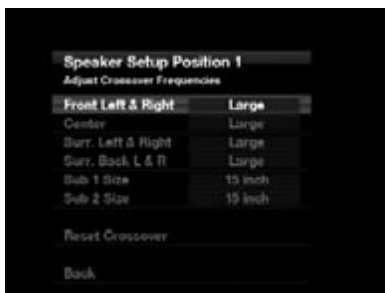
Speaker Setup Position 1
Adjust Crossover Frequencies

| | |
|---|---|
| Front Left & Right | Large |
| Center | Large |
| Surr. Left & Right | Large |
| Surr. Back L & R | Large |
| Sub 1 Size | 15 inch |
| Sub 2 Size | 15 inch |

Reset Crossover

Back